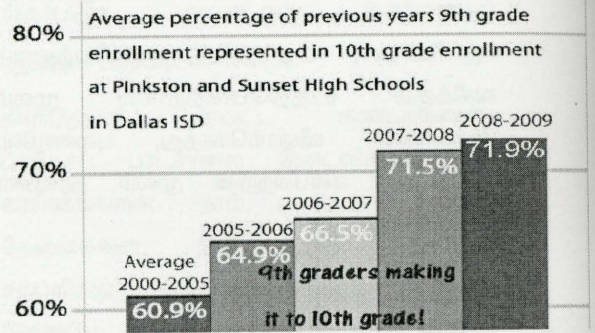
80%

Average percentage of previous years 9th grade enrollment represented in 10th grade enrollment at Pinkston and Sunset High Schools in Dallas ISD

70%

60%

Average 2000-2005
60.9%

2005-2006
64.9%

2006-2007
66.5%

2007-2008
71.5%

2008-2009
71.9%

9th graders making it to 10th grade!